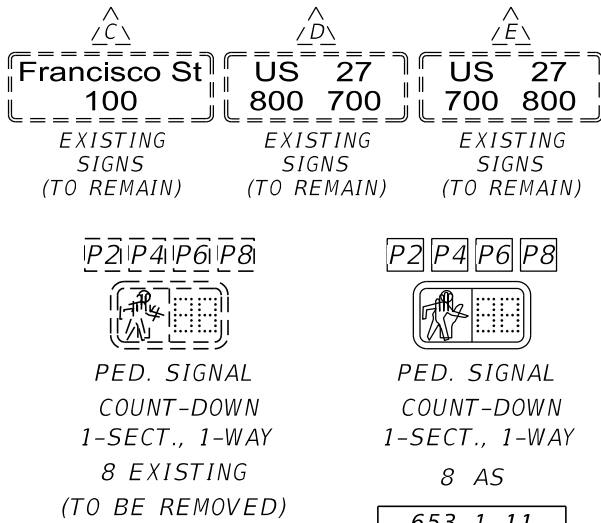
C

Francisco St
100

EXISTING SIGNS (TO REMAIN)

D

US 27
800 700

EXISTING SIGNS (TO REMAIN)

E

US 27
700 800

EXISTING SIGNS (TO REMAIN)

P2 P4 P6 P8

PED. SIGNAL COUNT-DOWN 1-SECT., 1-WAY

8 EXISTING (TO BE REMOVED)

P2 P4 P6 P8

PED. SIGNAL COUNT-DOWN 1-SECT., 1-WAY

8 AS

653-1-11